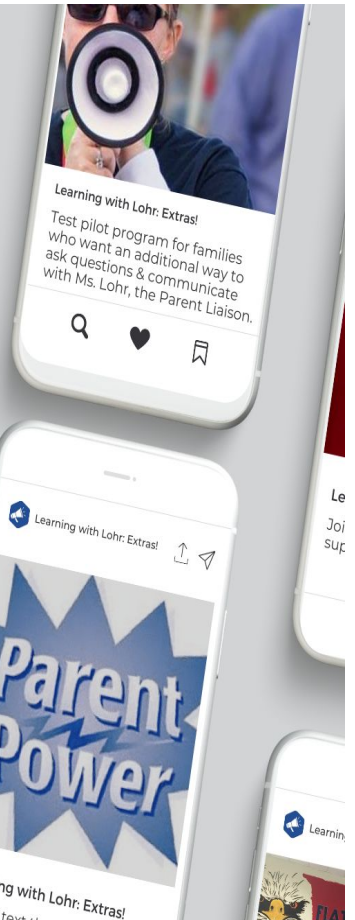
Learning with Lohr: Extras!

Test pilot program for families who want an additional way to ask questions & communicate with Ms. Lohr, the Parent Liaison.

Le

Joi sup

Learning with Lohr: Extras!

Parent Power

ng with Lohr: Extras!

text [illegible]

Learnin